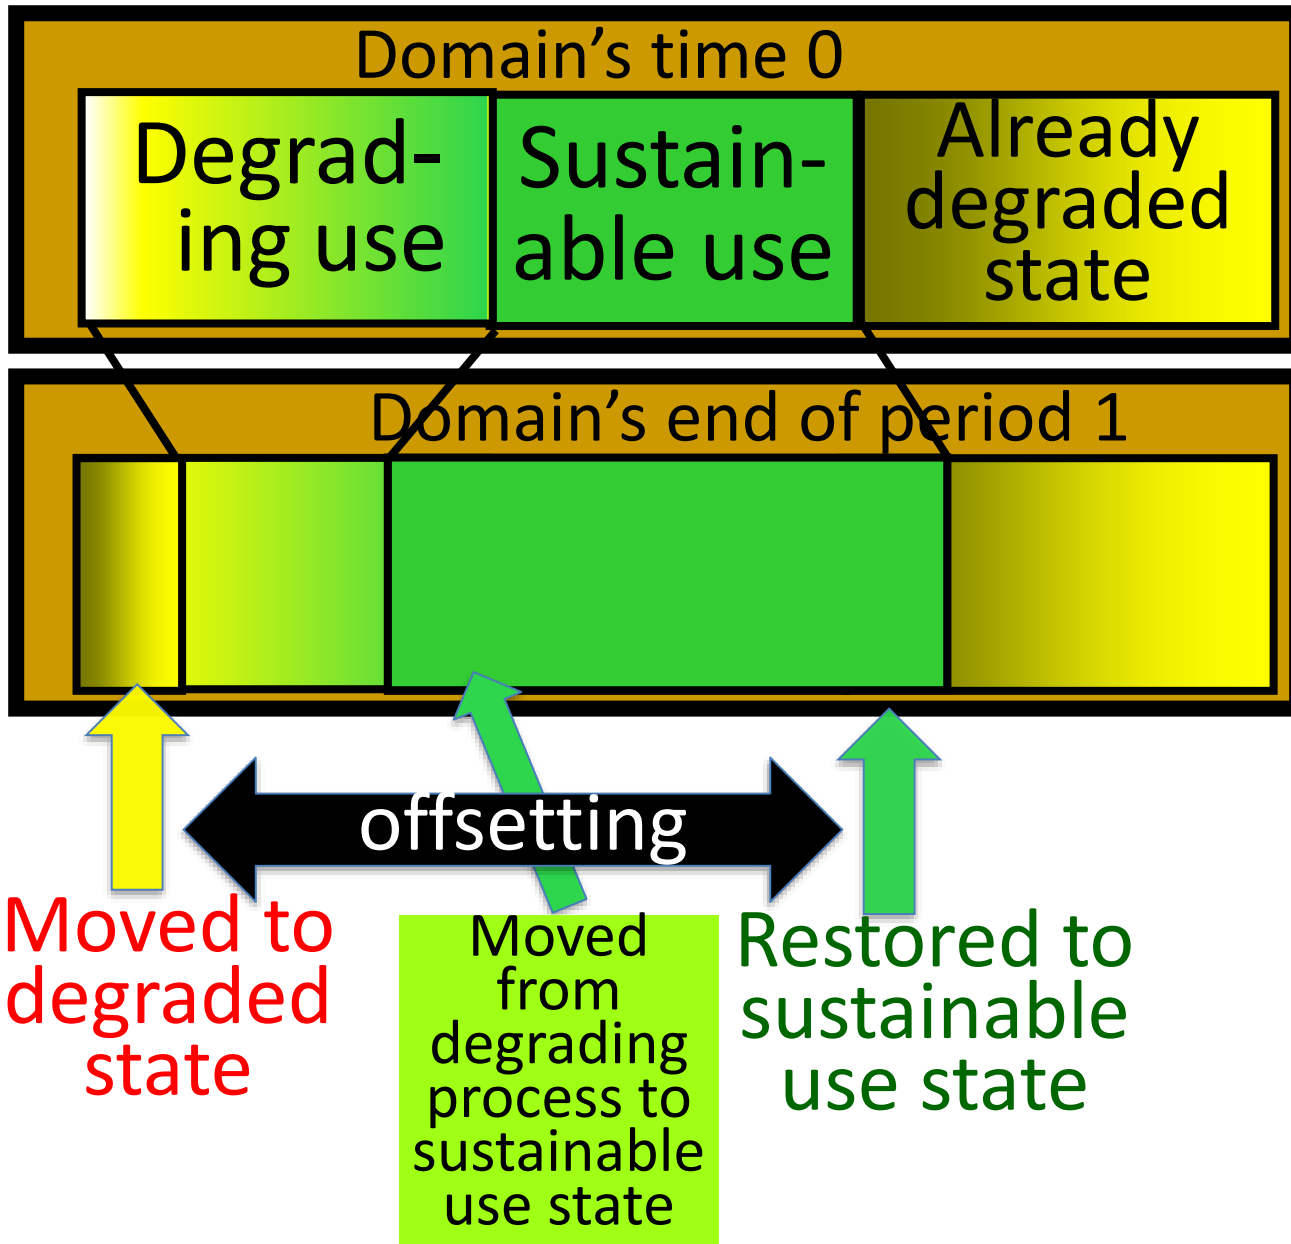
Domain's time 0

Degrading use

Sustainable use

Already degraded state

Domain's end of period 1

offsetting

Moved to degraded state

Moved from degrading process to sustainable use state

Restored to sustainable use state